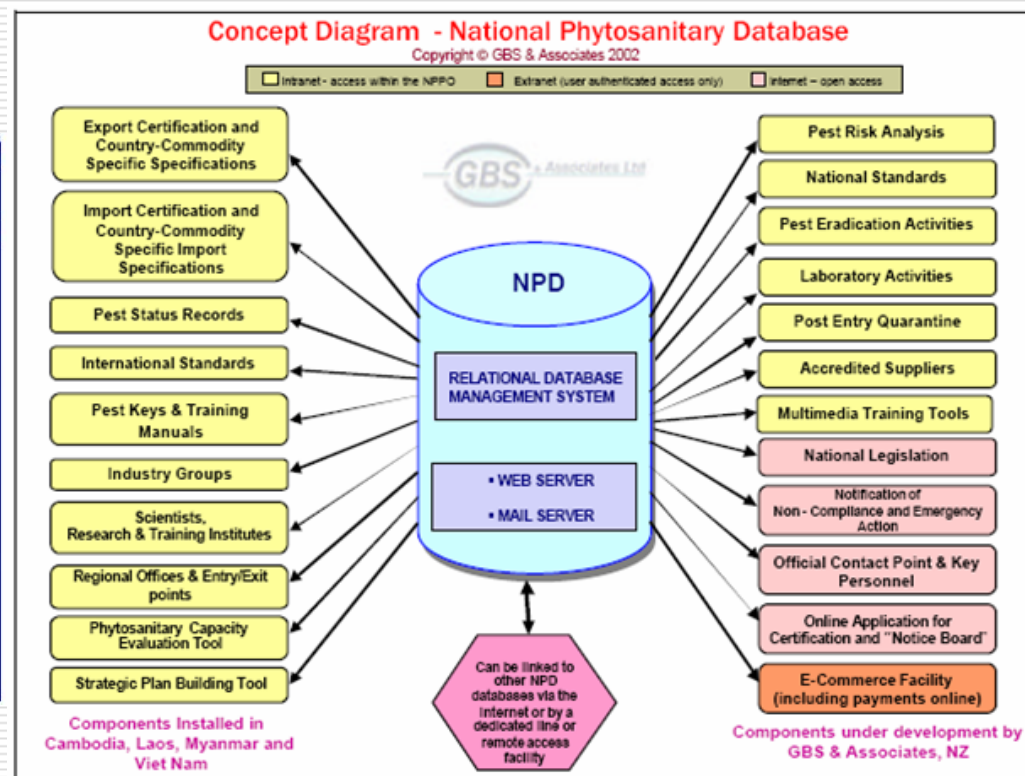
Concept Diagram - National Phytosanitary Database

Copyright © GBS & Associates 2002

Intranet - access within the NPPO

Extranet (user authenticated access only)

Internet – open access

GBS & Associates Ltd

Export Certification and Country-Commodity Specific Specifications

Import Certification and Country-Commodity Specific Import Specifications

Pest Status Records

International Standards

Pest Keys & Training Manuals

Industry Groups

Scientists, Research & Training Institutes

Regional Offices & Entry/Exit points

Phytosanitary Capacity Evaluation Tool

Strategic Plan Building Tool

Components Installed in Cambodia, Laos, Myanmar and Viet Nam

NPD

RELATIONAL DATABASE MANAGEMENT SYSTEM

• WEB SERVER

• MAIL SERVER

Can be linked to other NPD databases via the Internet or by a dedicated line or remote access facility

Pest Risk Analysis

National Standards

Pest Eradication Activities

Laboratory Activities

Post Entry Quarantine

Accredited Suppliers

Multimedia Training Tools

National Legislation

Notification of Non - Compliance and Emergency Action

Official Contact Point & Key Personnel

Online Application for Certification and "Notice Board"

E-Commerce Facility (including payments online)

Components under development by GBS & Associates, NZ